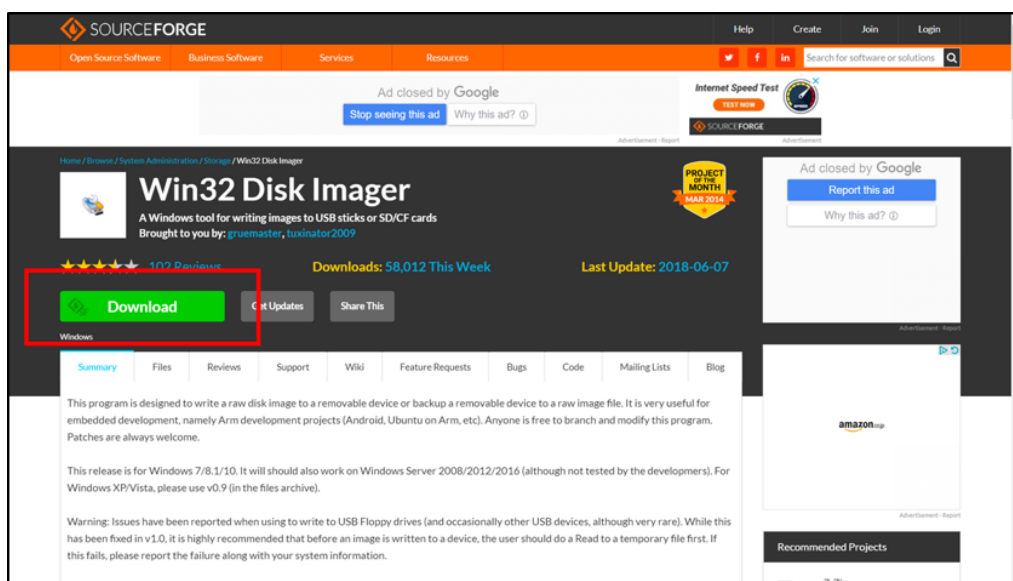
SOURCEFORGE

Help Create Join Login

Open Source Software Business Software Services Resources

Search for software or solutions

Ad closed by Google
Stop seeing this ad Why this ad? ⓘ

Internet Speed Test
TEST NOW
SOURCEFORGE
Advertisement - Report

Home / Browse / System Administration / Storage / Win32 Disk Imager

Win32 Disk Imager

A Windows tool for writing images to USB sticks or SD/CF cards
Brought to you by: gruemaster, tuxinator2009

PROJECT OF THE MONTH MAR 2014

102 Reviews Downloads: 58,012 This Week Last Update: 2018-06-07

Download Get Updates Share This

Windows

Ad closed by Google
Report this ad
Why this ad? ⓘ
Advertisement - Report

Summary Files Reviews Support Wiki Feature Requests Bugs Code Mailing Lists Blog

This program is designed to write a raw disk image to a removable device or backup a removable device to a raw image file. It is very useful for embedded development, namely Arm development projects (Android, Ubuntu on Arm, etc). Anyone is free to branch and modify this program. Patches are always welcome.

This release is for Windows 7/8.1/10. It will should also work on Windows Server 2008/2012/2016 (although not tested by the developers). For Windows XP/Vista, please use v0.9 (in the files archive).

Warning: Issues have been reported when using to write to USB Floppy drives (and occasionally other USB devices, although very rare). While this has been fixed in v1.0, it is highly recommended that before an image is written to a device, the user should do a Read to a temporary file first. If this fails, please report the failure along with your system information.

amazon.co.jp

Advertisement - Report

Recommended Projects